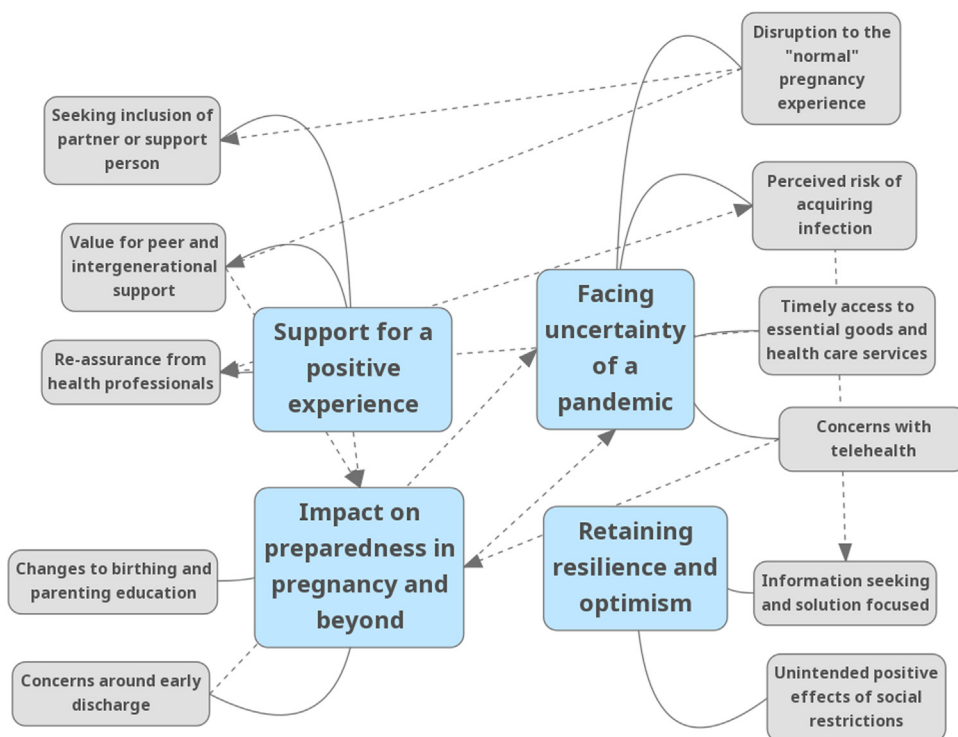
Disruption to the "normal" pregnancy experience

Seeking inclusion of partner or support person

Perceived risk of acquiring infection

Value for peer and intergenerational support

Facing uncertainty of a pandemic

Timely access to essential goods and health care services

Support for a positive experience

Re-assurance from health professionals

Concerns with telehealth

Impact on preparedness in pregnancy and beyond

Retaining resilience and optimism

Changes to birthing and parenting education

Information seeking and solution focused

Concerns around early discharge

Unintended positive effects of social restrictions